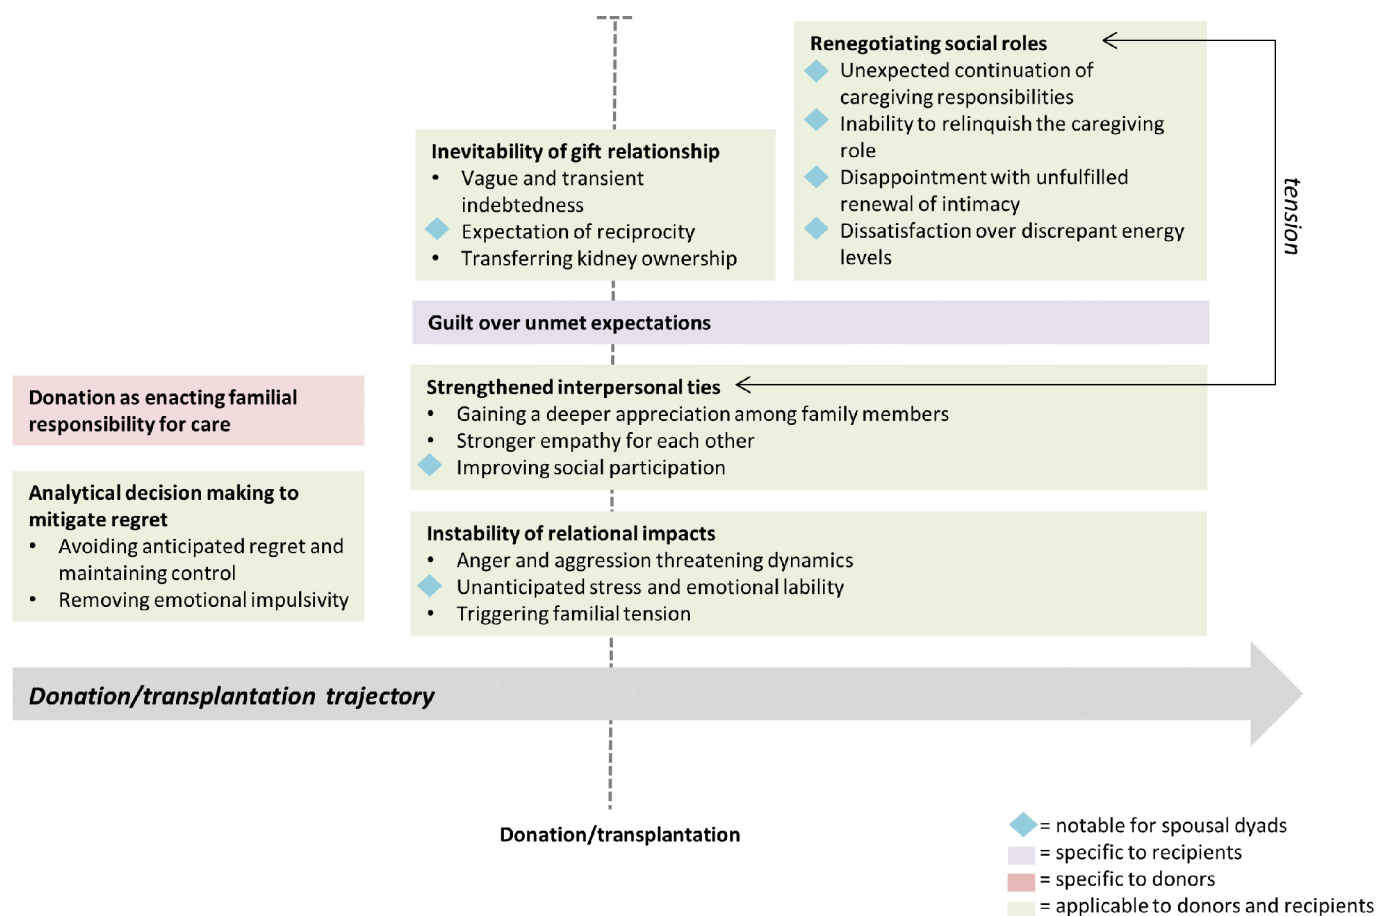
Renegotiating social roles
Unexpected continuation of caregiving responsibilities
Inability to relinquish the caregiving role
Disappointment with unfulfilled renewal of intimacy
Dissatisfaction over discrepant energy levels

tension

Inevitability of gift relationship
• Vague and transient indebtedness
Expectation of reciprocity
• Transferring kidney ownership

Guilt over unmet expectations

Donation as enacting familial responsibility for care

Strengthened interpersonal ties
• Gaining a deeper appreciation among family members
• Stronger empathy for each other
Improving social participation

Analytical decision making to mitigate regret
• Avoiding anticipated regret and maintaining control
• Removing emotional impulsivity

Instability of relational impacts
• Anger and aggression threatening dynamics
Unanticipated stress and emotional lability
• Triggering familial tension

Donation/transplantation trajectory

Donation/transplantation

= notable for spousal dyads
= specific to recipients
= specific to donors
= applicable to donors and recipients